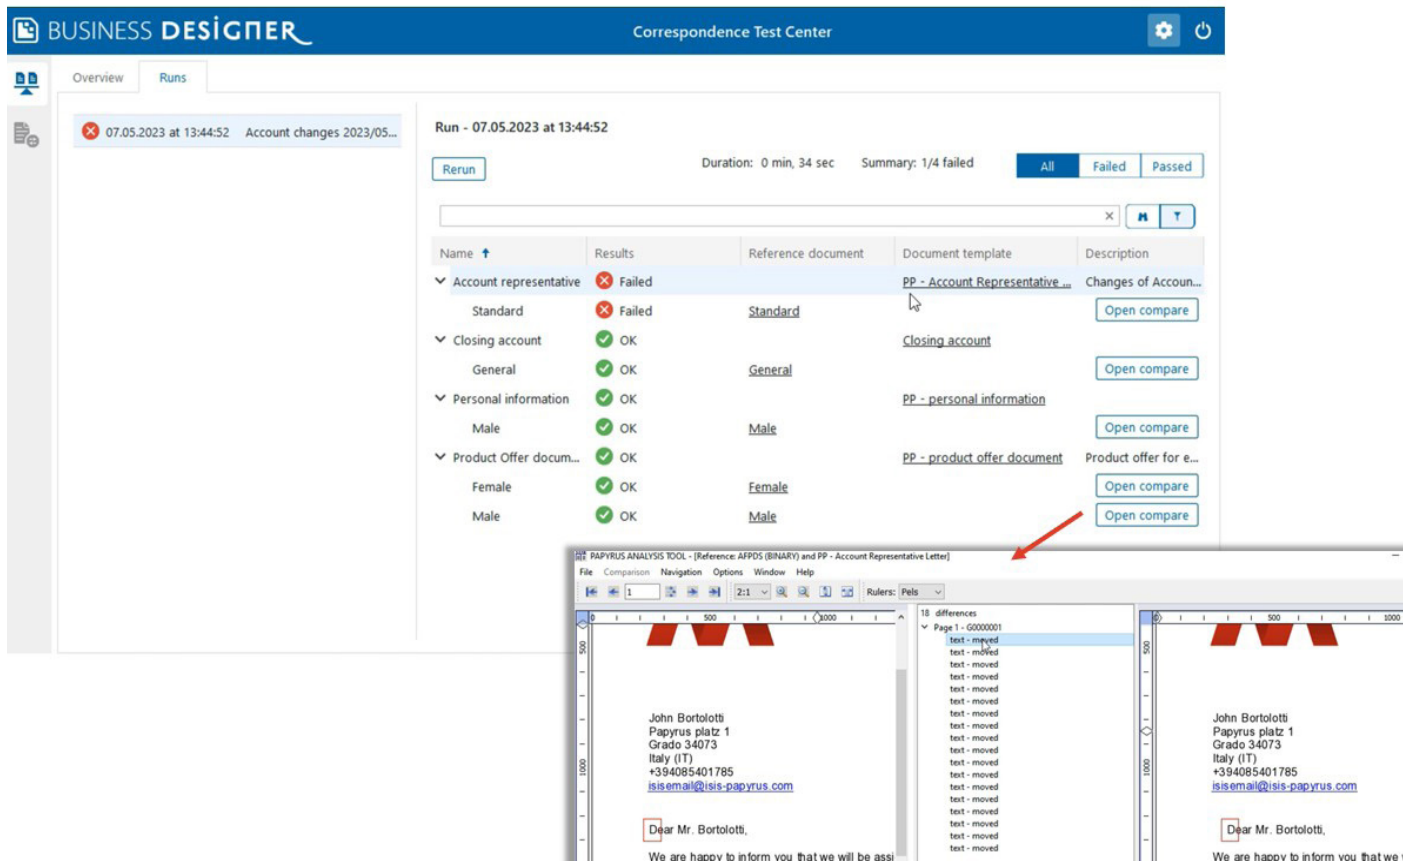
BUSINESS DESIGNER

Correspondence Test Center

Overview Runs

07.05.2023 at 13:44:52 Account changes 2023/05...

Run - 07.05.2023 at 13:44:52

Rerun

Duration: 0 min, 34 sec Summary: 1/4 failed

All Failed Passed

| Name | Results | Reference document | Document template | Description |
|---|---|---|---|---|
| Account representative | Failed | | PP - Account Representative ... | Changes of Accoun... |
| Standard | Failed | Standard | | Open compare |
| Closing account | OK | | Closing account | |
| General | OK | General | | Open compare |
| Personal information | OK | | PP - personal information | |
| Male | OK | Male | | Open compare |
| Product Offer docum... | OK | | PP - product offer document | Product offer for e... |
| Female | OK | Female | | Open compare |
| Male | OK | Male | | Open compare |

PAPYRUS ANALYSIS TOOL - [Reference: AFPDS (BINARY) and PP - Account Representative Letter]

File Comparison Navigation Options Window Help

1 2:1 Rulers: Pels

0 500 1000

18 differences
Page 1 - G0000001
text - moved
text - moved
text - moved
text - moved
text - moved
text - moved
text - moved
text - moved
text - moved
text - moved
text - moved
text - moved
text - moved
text - moved
text - moved
text - moved
text - moved
text - moved

John Bortolotti
Papyrus platz 1
Grado 34073
Italy (IT)
+394085401785
isisemail@isis-papyrus.com

Dear Mr. Bortolotti,

We are happy to inform you that we will be assi

John Bortolotti
Papyrus platz 1
Grado 34073
Italy (IT)
+394085401785
isisemail@isis-papyrus.com

Dear Mr. Bortolotti,

We are happy to inform you that we